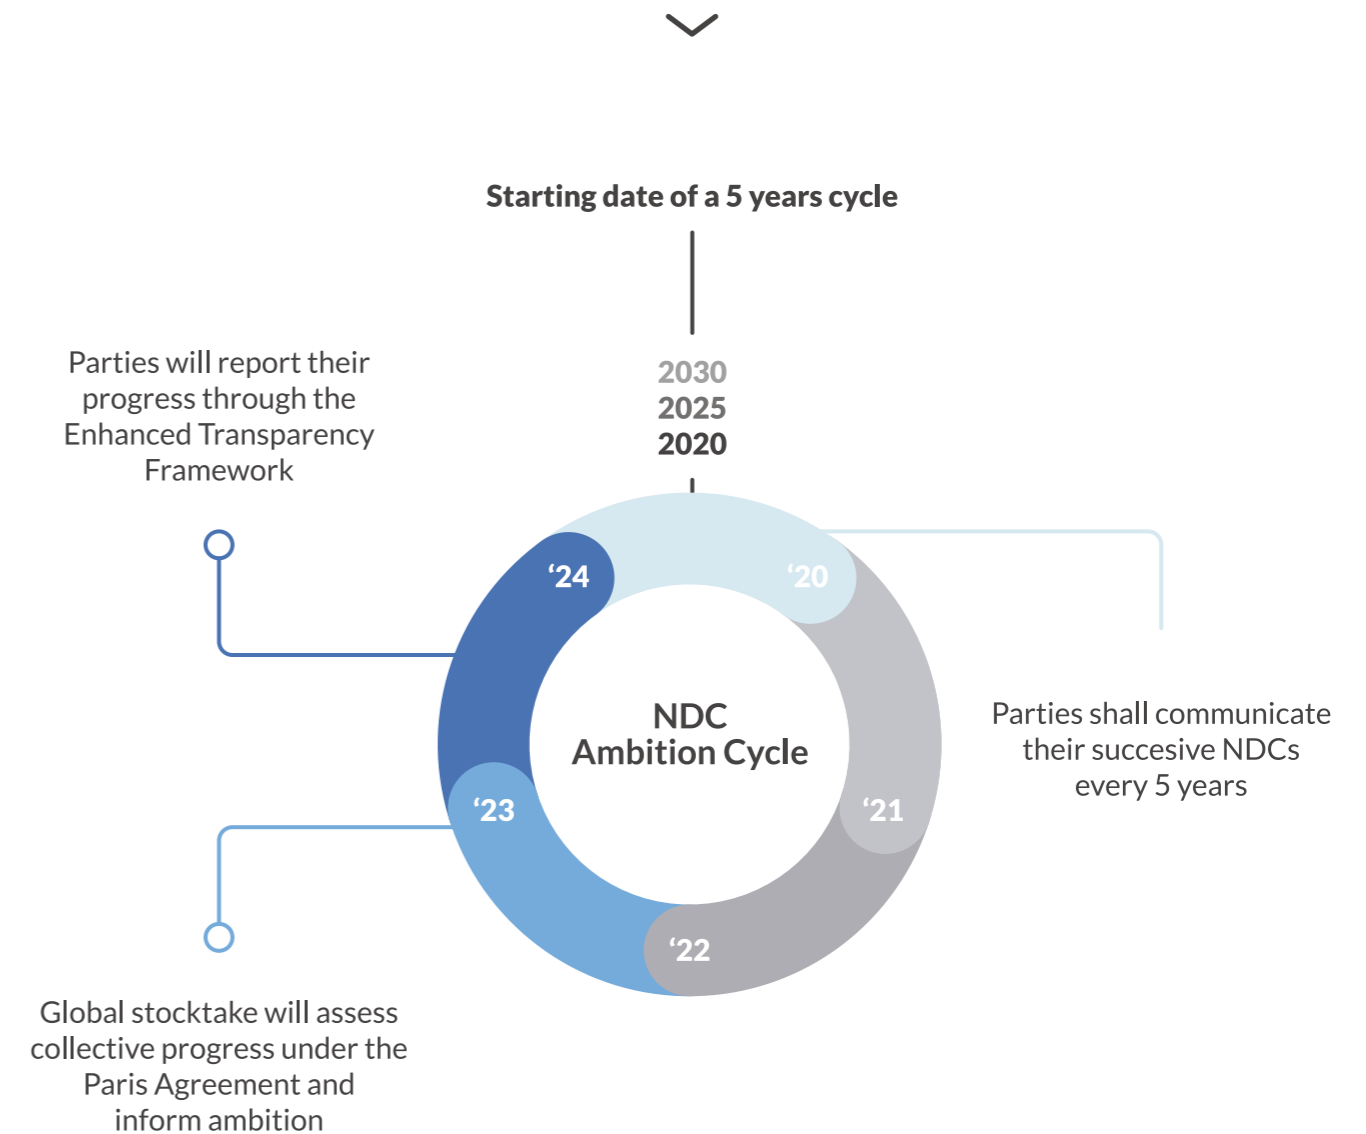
Starting date of a 5 years cycle

2030
2025
2020

Parties will report their progress through the Enhanced Transparency Framework

‘24

‘20

NDC
Ambition Cycle

Parties shall communicate their succesive NDCs every 5 years

‘23

‘21

‘22

Global stocktake will assess collective progress under the Paris Agreement and inform ambition